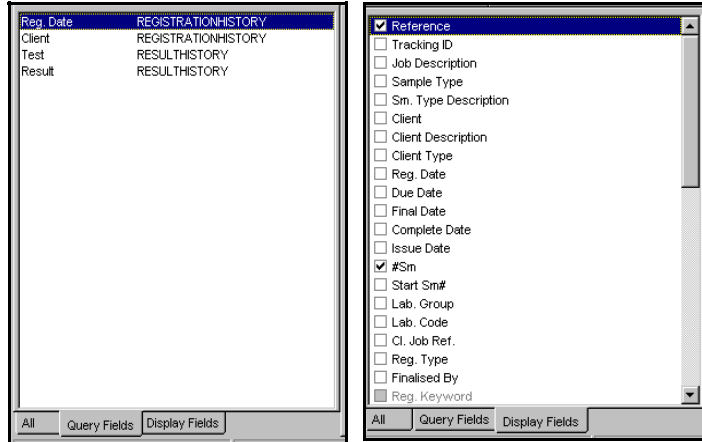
| | |
|---|---|
| Reg. Date | REGISTRATIONHISTORY |
| Client | REGISTRATIONHISTORY |
| Test | RESULTHISTORY |
| Result | RESULTHISTORY |

All | Query Fields | Display Fields

☑ Reference
☐ Tracking ID
☐ Job Description
☐ Sample Type
☐ Sm. Type Description
☐ Client
☐ Client Description
☐ Client Type
☐ Reg. Date
☐ Due Date
☐ Final Date
☐ Complete Date
☐ Issue Date
☑ #Sm
☐ Start Sm#
☐ Lab. Group
☐ Lab. Code
☐ Cl. Job Ref.
☐ Reg. Type
☐ Finalised By
☐ Reg. Keyword

All | Query Fields | Display Fields